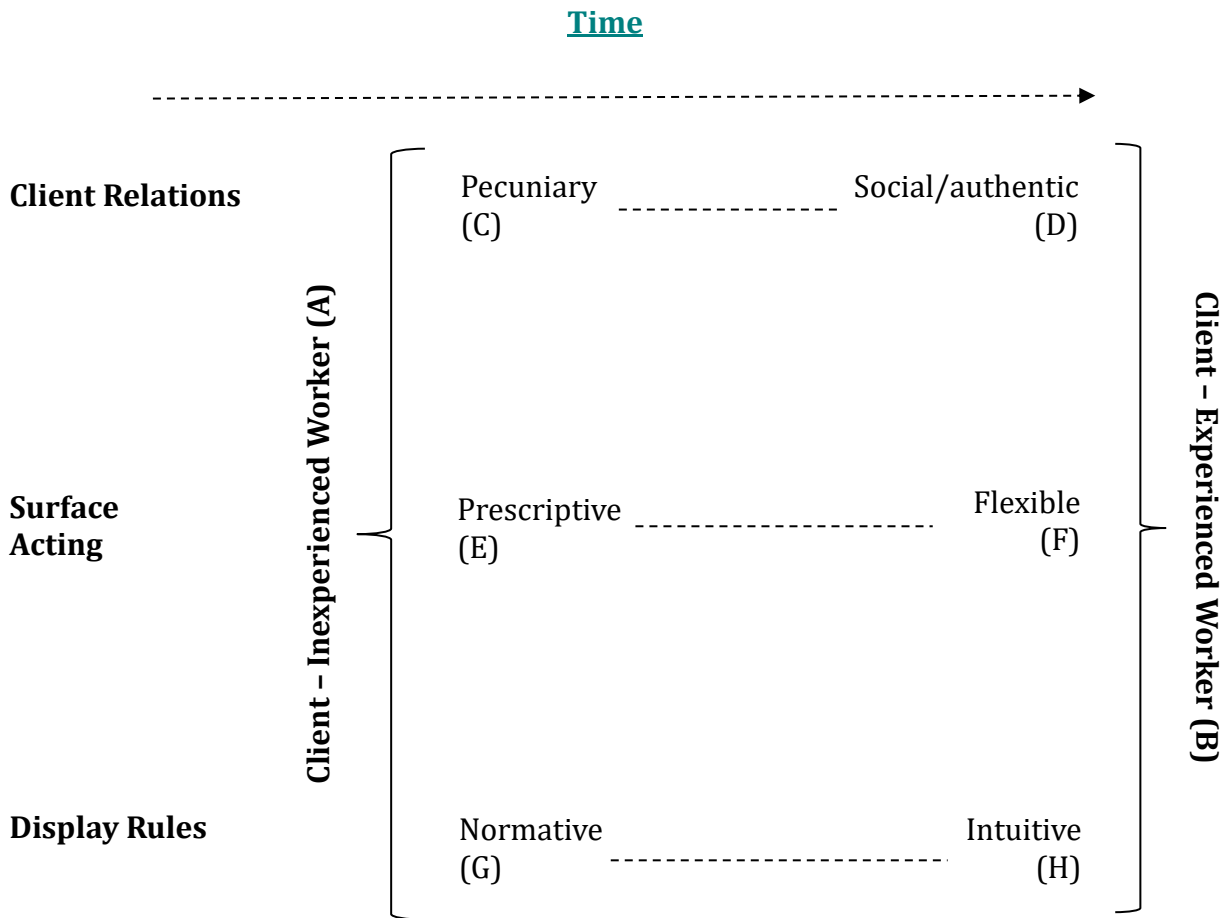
Time

Client Relations

Client – Inexperienced Worker (A)

Pecuniary (C)

Social/authentic (D)

Client – Experienced Worker (B)

Surface Acting

Prescriptive (E)

Flexible (F)

Display Rules

Normative (G)

Intuitive (H)